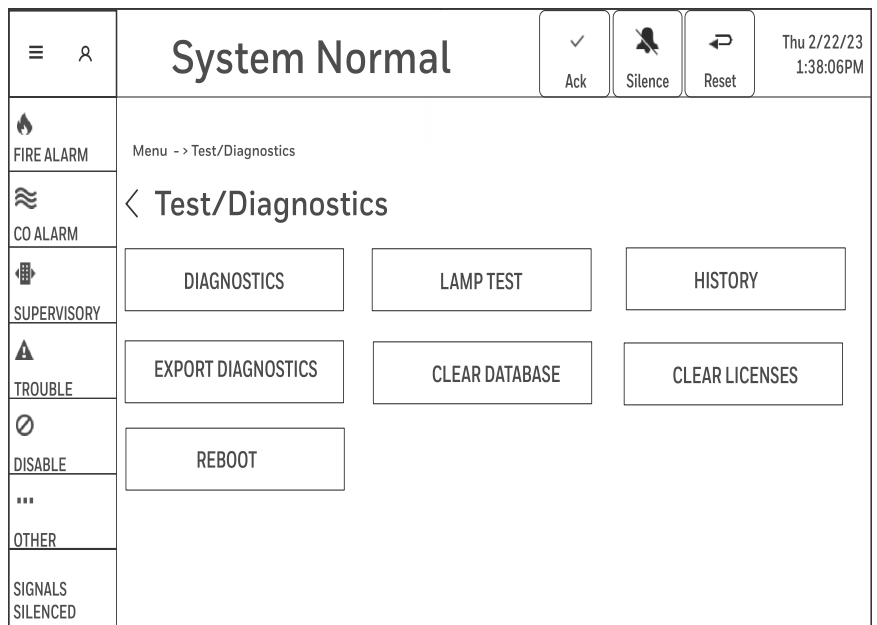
System Normal

Ack

Silence

Reset

Thu 2/22/23
1:38:06PM

FIRE ALARM

CO ALARM

SUPERVISORY

TROUBLE

DISABLE

...

OTHER

SIGNALS SILENCED

Menu - > Test/Diagnostics

Test/Diagnostics

DIAGNOSTICS

LAMP TEST

HISTORY

EXPORT DIAGNOSTICS

CLEAR DATABASE

CLEAR LICENSES

REBOOT